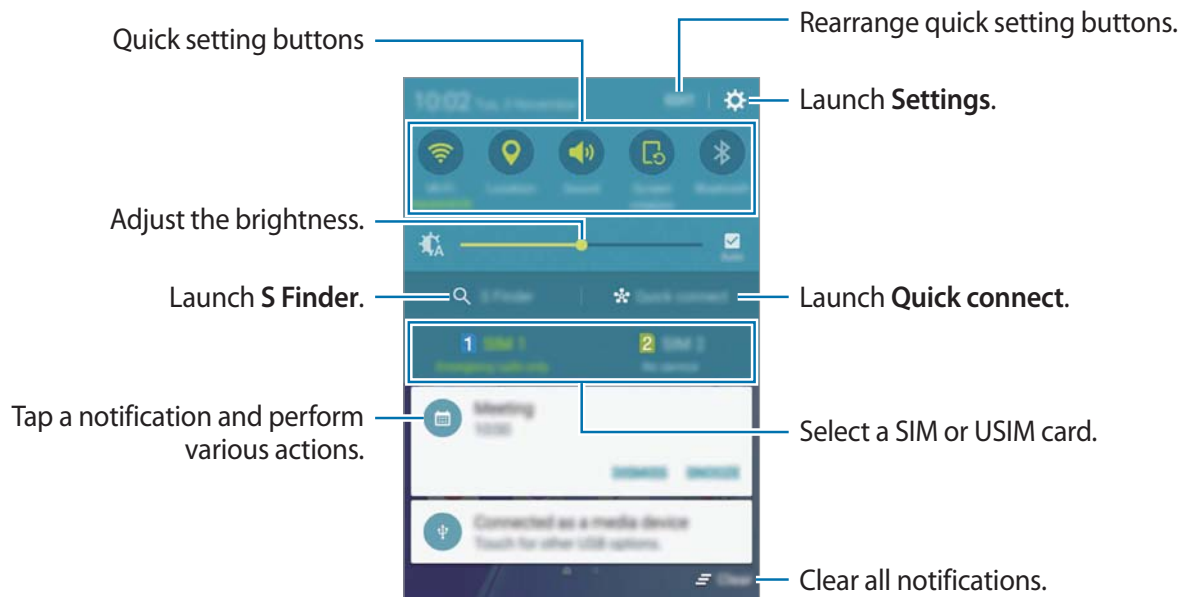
Quick setting buttons

Rearrange quick setting buttons.

Launch **Settings**.

Adjust the brightness.

Launch **S Finder**.

Launch **Quick connect**.

Tap a notification and perform various actions.

Select a SIM or USIM card.

Clear all notifications.

10:02 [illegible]

EDIT

Wi-Fi

Location

Sound

Screen rotation

Bluetooth

Auto

S Finder

Quick connect

1 SIM 1

Emergency calls only

2 SIM 2

No service

Meeting

10:00

DISMISS

SNOOZE

Connected as a media device

Touch for other USB options.

Clear